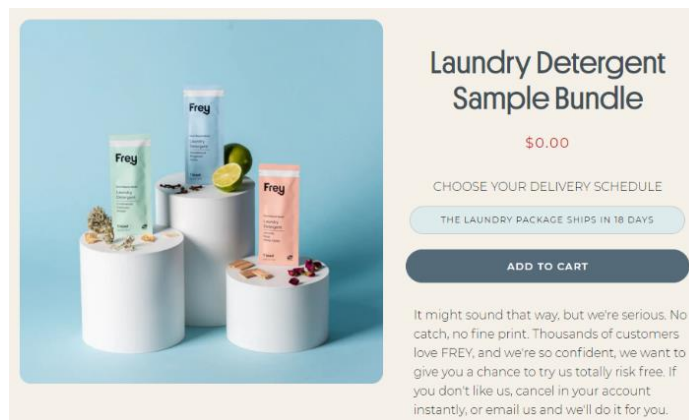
Frey

Frey

Frey

Laundry Detergent Sample Bundle

$0.00

CHOOSE YOUR DELIVERY SCHEDULE

THE LAUNDRY PACKAGE SHIPS IN 18 DAYS

ADD TO CART

It might sound that way, but we're serious. No catch, no fine print. Thousands of customers love FREY, and we're so confident, we want to give you a chance to try us totally risk free. If you don't like us, cancel in your account instantly, or email us and we'll do it for you.